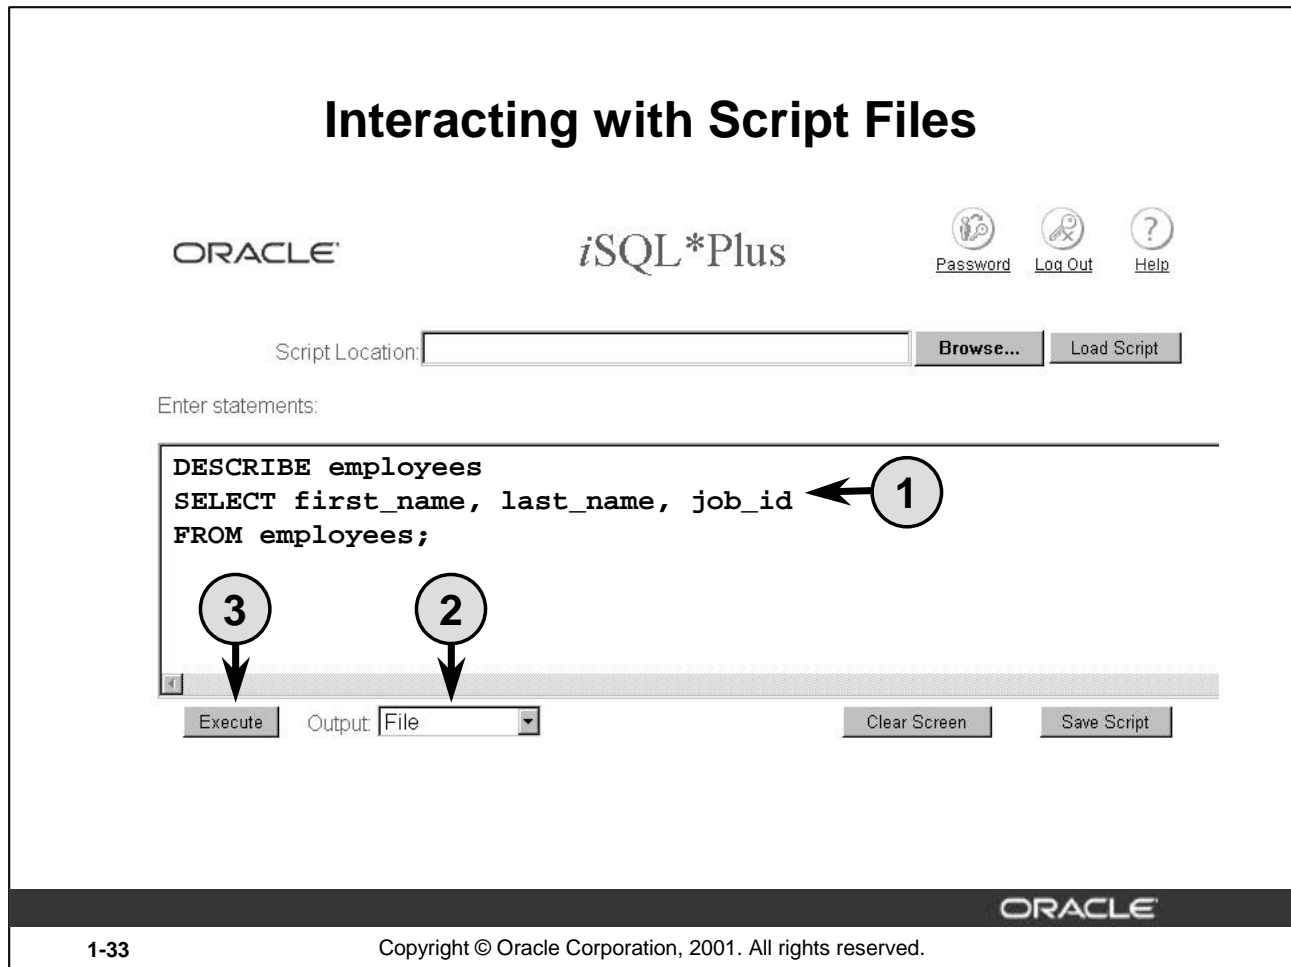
Interacting with Script Files

ORACLE

*i*SQL*Plus

Password Log Out Help

Script Location: Browse... Load Script

Enter statements:

DESCRIBE employees
SELECT first_name, last_name, job_id
FROM employees;

1

3

2

Execute Output: File

Clear Screen Save Script

ORACLE

1-33 Copyright © Oracle Corporation, 2001. All rights reserved.